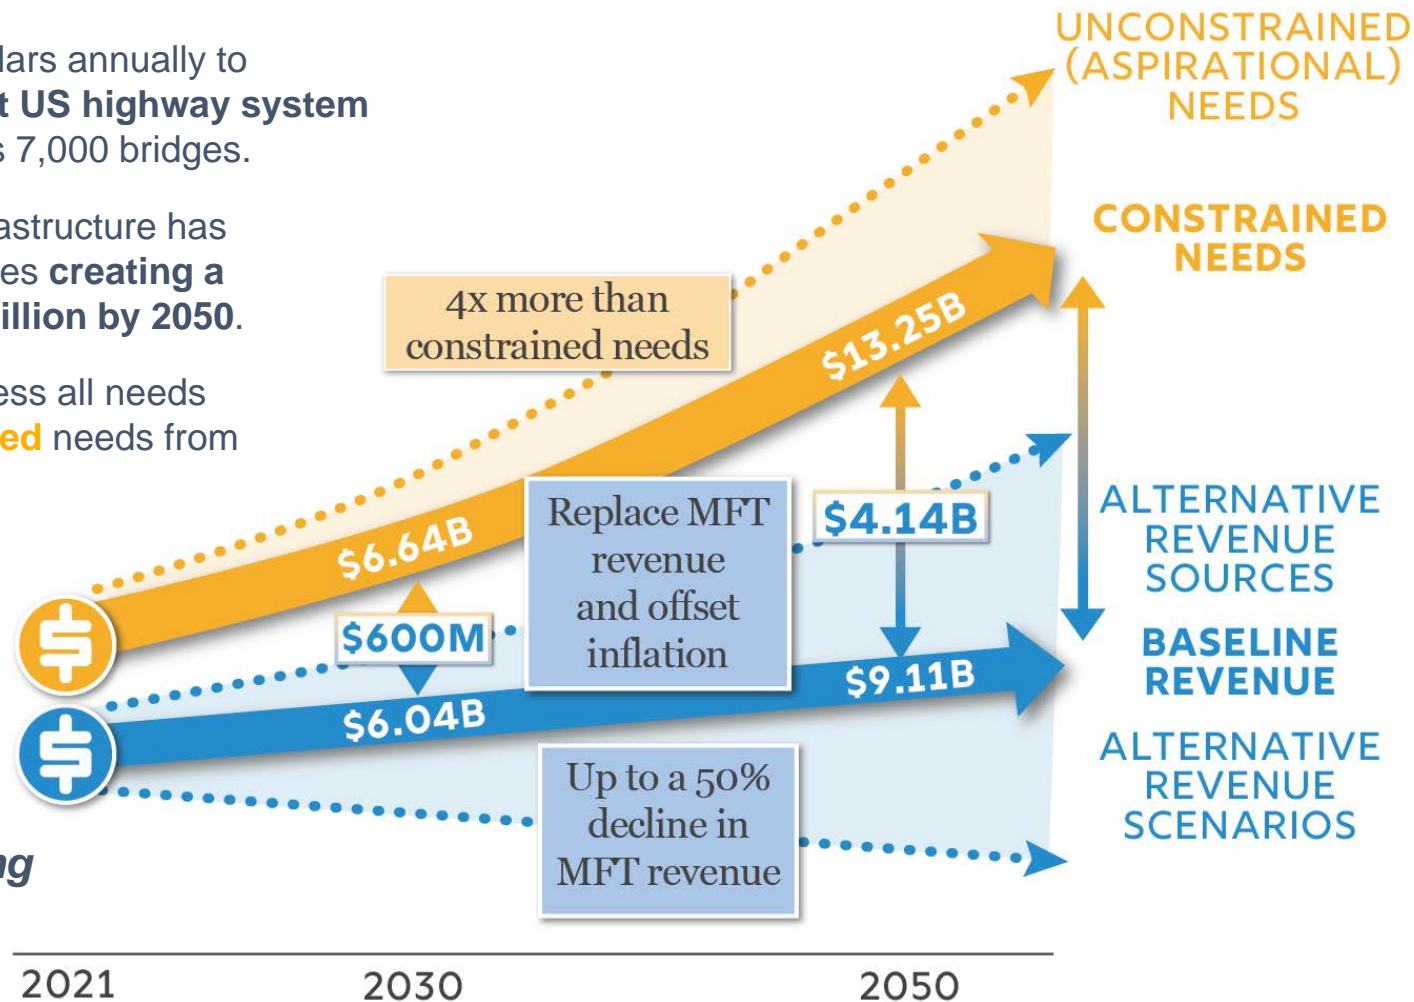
lars annually to
t US highway system
s 7,000 bridges.

astructure has
es creating a
illion by 2050.

ess all needs
ed needs from

ng

UNCONSTRAINED (ASPIRATIONAL) NEEDS

CONSTRAINED NEEDS

4x more than constrained needs

$13.25B

$6.64B

Replace MFT revenue and offset inflation

$4.14B

$600M

ALTERNATIVE REVENUE SOURCES

BASELINE REVENUE

$9.11B

$6.04B

ALTERNATIVE REVENUE SCENARIOS

Up to a 50% decline in MFT revenue

2021

2030

2050